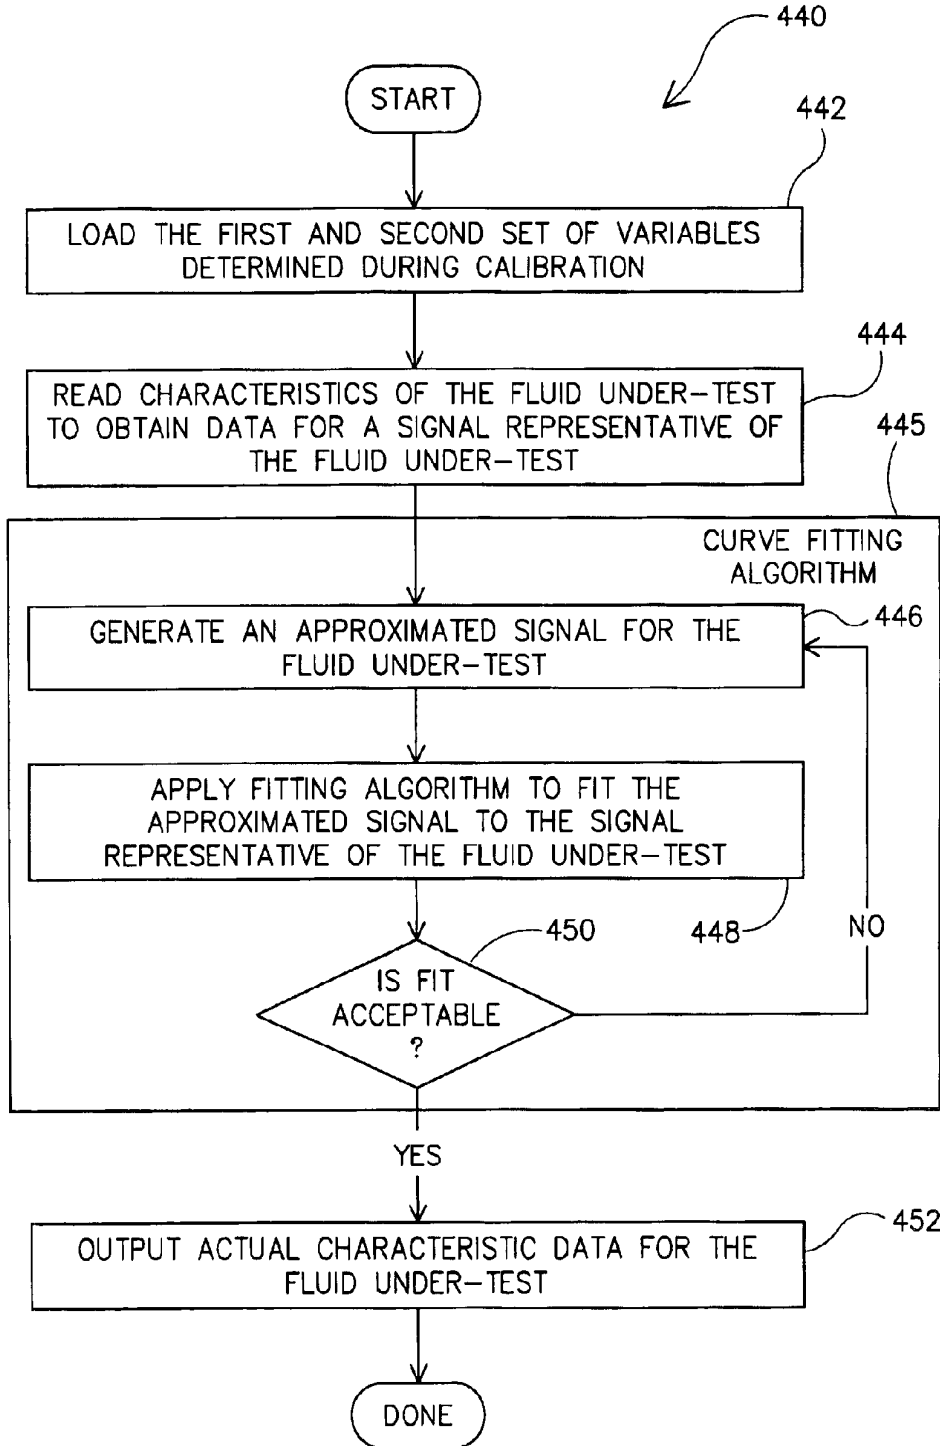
440

START

442

LOAD THE FIRST AND SECOND SET OF VARIABLES DETERMINED DURING CALIBRATION

444

READ CHARACTERISTICS OF THE FLUID UNDER–TEST TO OBTAIN DATA FOR A SIGNAL REPRESENTATIVE OF THE FLUID UNDER–TEST

445

CURVE FITTING ALGORITHM

GENERATE AN APPROXIMATED SIGNAL FOR THE FLUID UNDER–TEST

446

APPLY FITTING ALGORITHM TO FIT THE APPROXIMATED SIGNAL TO THE SIGNAL REPRESENTATIVE OF THE FLUID UNDER–TEST

450

448

NO

IS FIT ACCEPTABLE ?

YES

OUTPUT ACTUAL CHARACTERISTIC DATA FOR THE FLUID UNDER–TEST

452

DONE